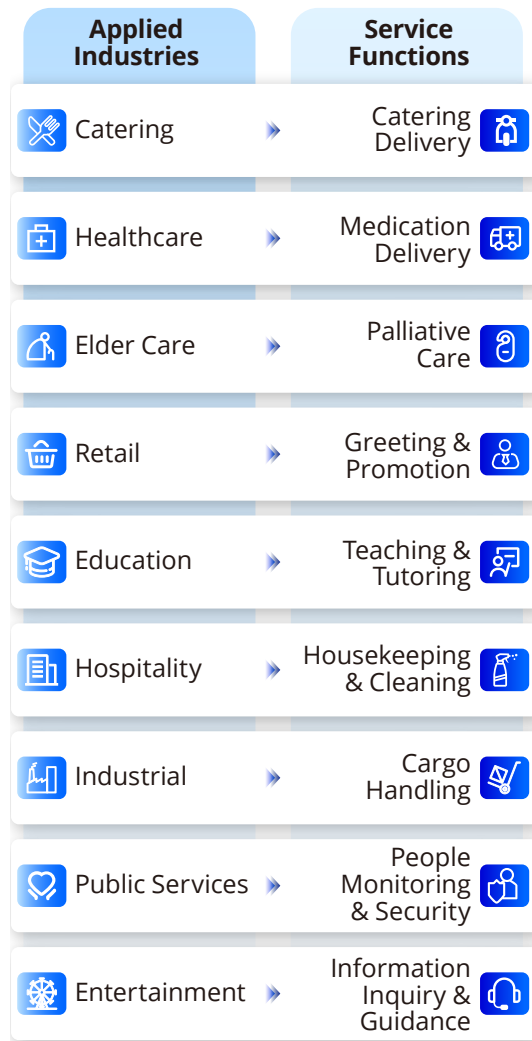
| Applied Industries | Service Functions |
|---|---|
| Catering | Catering Delivery |
| Healthcare | Medication Delivery |
| Elder Care | Palliative Care |
| Retail | Greeting & Promotion |
| Education | Teaching & Tutoring |
| Hospitality | Housekeeping & Cleaning |
| Industrial | Cargo Handling |
| Public Services | People Monitoring & Security |
| Entertainment | Information Inquiry & Guidance |